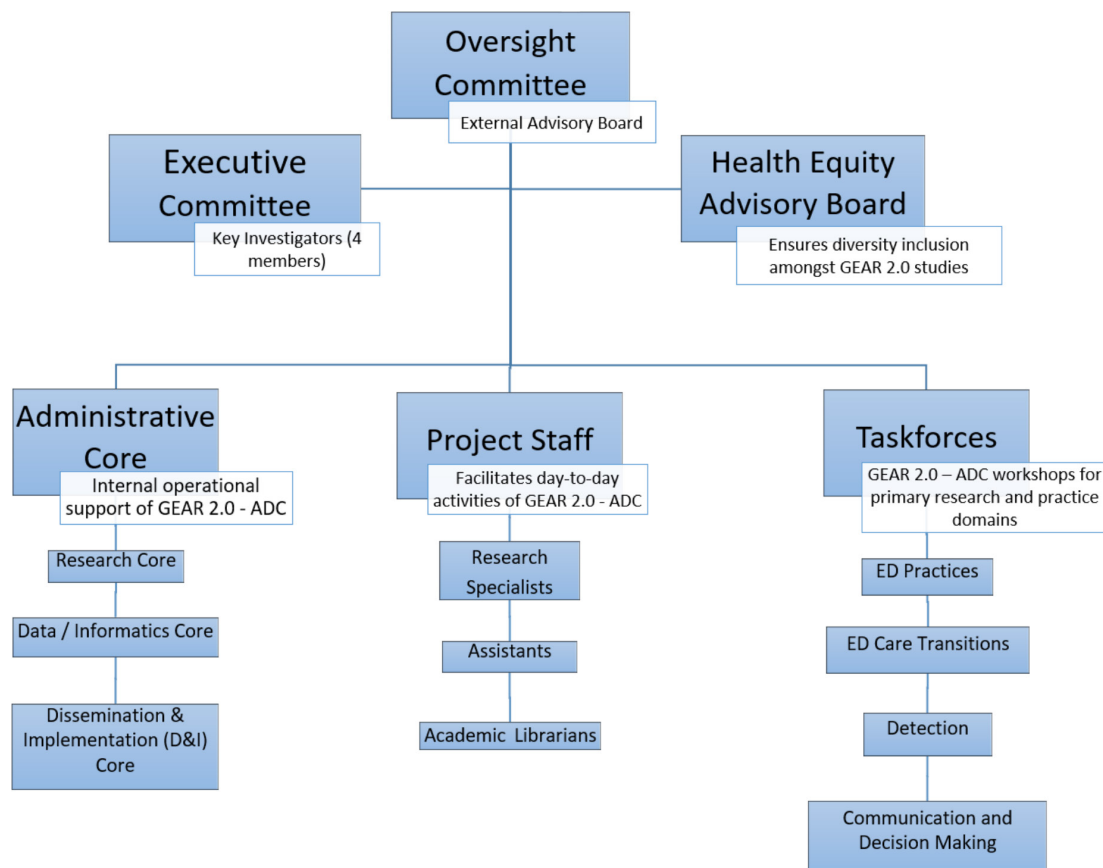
Oversight Committee

External Advisory Board

Executive Committee

Key Investigators (4 members)

Health Equity Advisory Board

Ensures diversity inclusion amongst GEAR 2.0 studies

Administrative Core

Internal operational support of GEAR 2.0 - ADC

Research Core

Data / Informatics Core

Dissemination & Implementation (D&I) Core

Project Staff

Facilitates day-to-day activities of GEAR 2.0 - ADC

Research Specialists

Assistants

Academic Librarians

Taskforces

GEAR 2.0 – ADC workshops for primary research and practice domains

ED Practices

ED Care Transitions

Detection

Communication and Decision Making